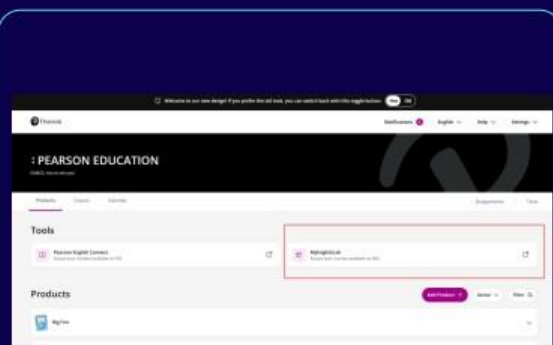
Welcome to our new design! If you prefer the old look, you can switch back with this toggle button. Yes On

Pearson

Notifications English Help Settings

: PEARSON EDUCATION

Products Classes Calendar

Assignments Tests

Tools

Pearson English Connect

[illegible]

MyEnglishLab

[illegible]

Products

Add Product Actions Filter

MyTest